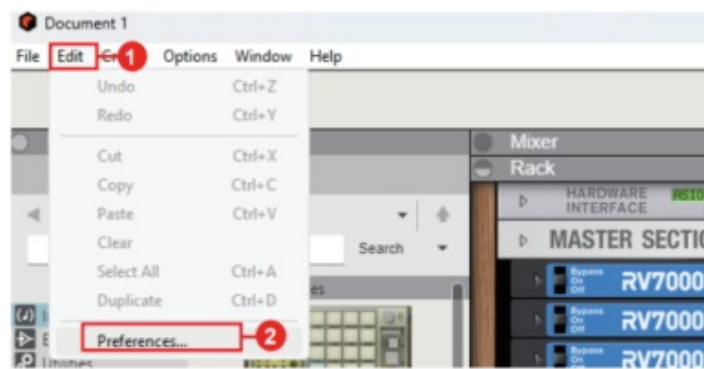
Document 1

File Edit Cr 1 Options Window Help

Undo Ctrl+Z
Redo Ctrl+Y
Cut Ctrl+X
Copy Ctrl+C
Paste Ctrl+V
Clear
Select All Ctrl+A
Duplicate Ctrl+D
Preferences... 2

Search

Mixer
Rack
HARDWARE INTERFACE
MASTER SECTIO
Bypass On Off RV7000
Bypass On Off RV7000
Bypass On Off RV7000

Utilities